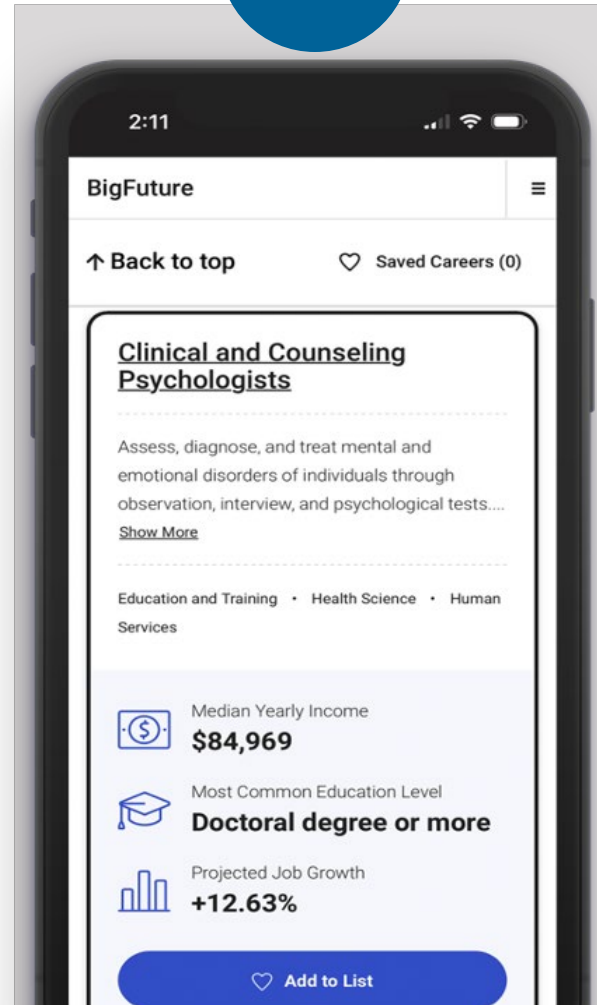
2:11

BigFuture

↑ Back to top

Saved Careers (0)

Clinical and Counseling Psychologists

Assess, diagnose, and treat mental and emotional disorders of individuals through observation, interview, and psychological tests....

Show More

Education and Training • Health Science • Human Services

Median Yearly Income
$84,969

Most Common Education Level
Doctoral degree or more

Projected Job Growth
+12.63%

Add to List